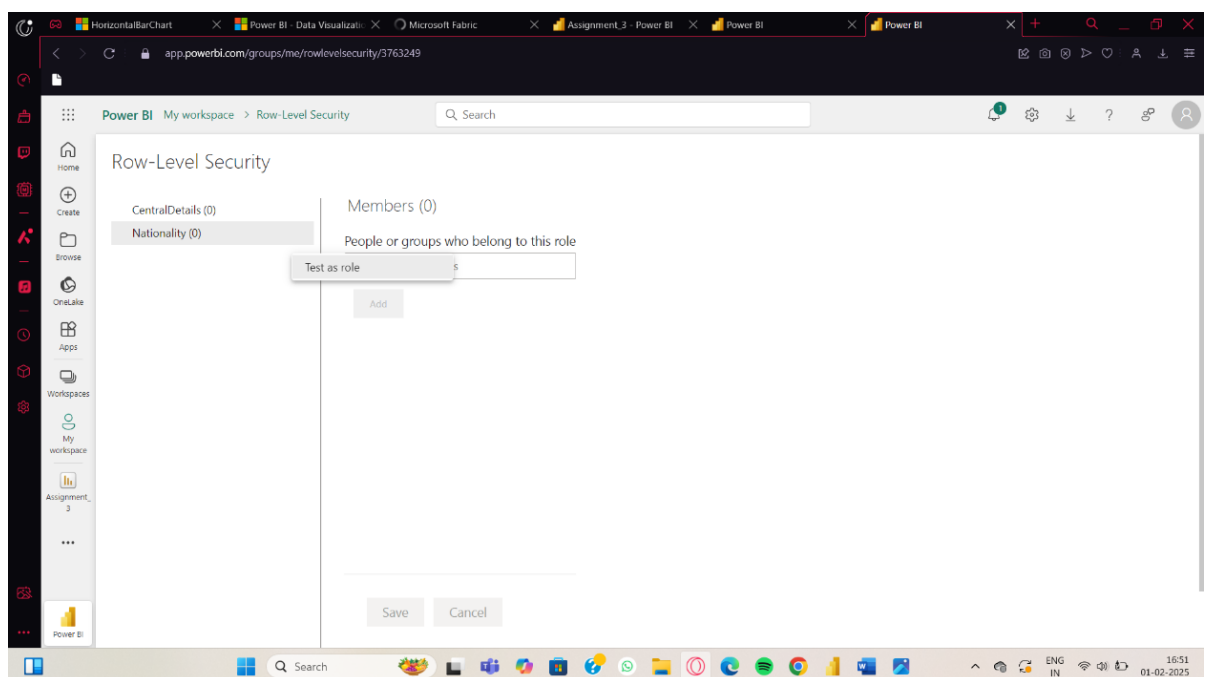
HorizontalBarChart
Power BI - Data Visualizatio
Microsoft Fabric
Assignment_3 - Power BI
Power BI
Power BI

app.powerbi.com/groups/me/rowlevelsecurity/3763249

Power BI My workspace > Row-Level Security
Search

1

Home
Create
Browse
OneLake
Apps
Workspaces
My workspace
Assignment_3
...

Row-Level Security

CentralDetails (0)
Nationality (0)

Test as role

Members (0)

People or groups who belong to this role

s

Add

Save
Cancel

Power BI

Search

ENG IN
16:51
01-02-2025